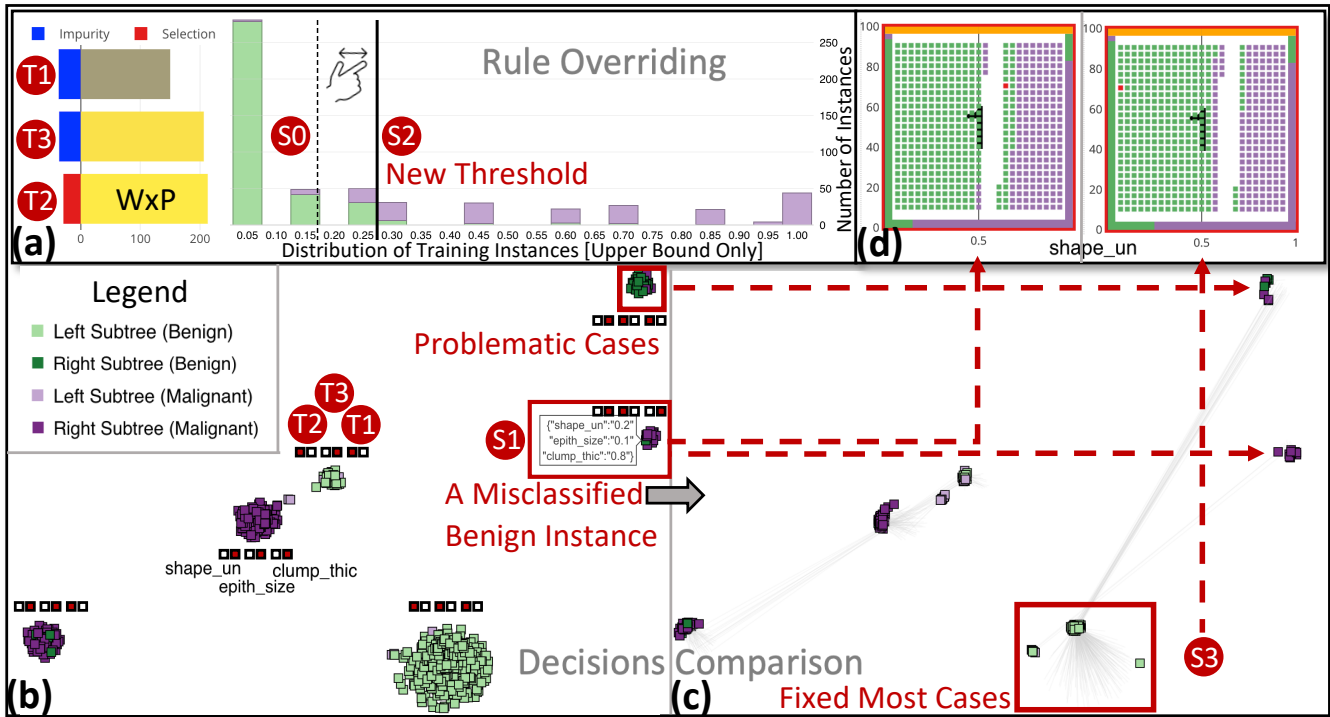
Impurity Selection

T1

T3

T2 WxP

0 100 200

Rule Overriding

S0

S2

New Threshold

0.05 0.10 0.15 0.20 0.25 0.30 0.35 0.40 0.45 0.50 0.55 0.60 0.65 0.70 0.75 0.80 0.85 0.90 0.95 1.00

Distribution of Training Instances [Upper Bound Only]

0 50 100 150 200 250

Number of Instances

(a)

100 80 60 40 20 0

0.5

0.5 1

shape_un

(d)

Legend

Left Subtree (Benign)

Right Subtree (Benign)

Left Subtree (Malignant)

Right Subtree (Malignant)

T3

T2 T1

Problematic Cases

S1

{"shape_un":"0.2"
"epith_size":"0.1"
"clump_thic":"0.8"}

A Misclassified Benign Instance

shape_un clump_thic
epith_size

Decisions Comparison

S3

(b)

(c)

Fixed Most Cases